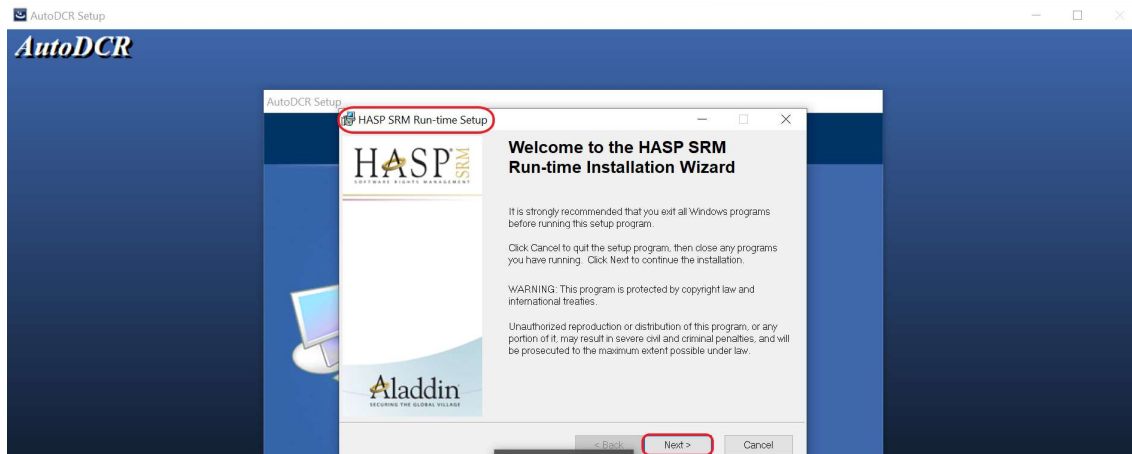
AutoDCR Setup

AutoDCR

AutoDCR Setup

HASP SRM Run-time Setup

HASP SRM
SOFTWARE RIGHTS MANAGEMENT

Welcome to the HASP SRM Run-time Installation Wizard

It is strongly recommended that you exit all Windows programs before running this setup program.

Click Cancel to quit the setup program, then close any programs you have running. Click Next to continue the installation.

WARNING: This program is protected by copyright law and international treaties.

Unauthorized reproduction or distribution of this program, or any portion of it, may result in severe civil and criminal penalties, and will be prosecuted to the maximum extent possible under law.

Aladdin
SECURING THE GLOBAL VILLAGE

< Back | Next > | Cancel